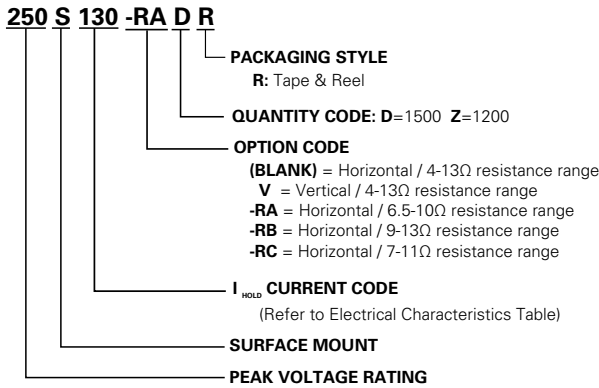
250 S 130 -RA D R

PACKAGING STYLE
R: Tape & Reel

QUANTITY CODE: D=1500 Z=1200

OPTION CODE
(BLANK) = Horizontal / 4-13Ω resistance range
V = Vertical / 4-13Ω resistance range
-RA = Horizontal / 6.5-10Ω resistance range
-RB = Horizontal / 9-13Ω resistance range
-RC = Horizontal / 7-11Ω resistance range

$I_{HOLD}$ CURRENT CODE
(Refer to Electrical Characteristics Table)

SURFACE MOUNT

PEAK VOLTAGE RATING